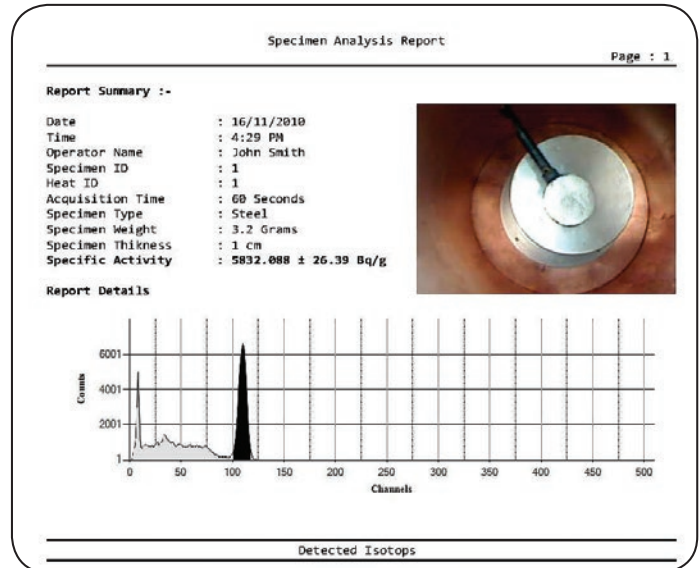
Specimen Analysis Report

Page : 1

Report Summary :-

| | |
|---|---|
| Date | : 16/11/2010 |
| Time | : 4:29 PM |
| Operator Name | : John Smith |
| Specimen ID | : 1 |
| Heat ID | : 1 |
| Acquisition Time | : 60 Seconds |
| Specimen Type | : Steel |
| Specimen Weight | : 3.2 Grams |
| Specimen Thikness | : 1 cm |
| Specific Activity | : 5832.088 ± 26.39 Bq/g |

Report Details

Counts

6001
4001
2001
1

0 50 100 150 200 250 300 350 400 450 500

Channels

Detected Isotops